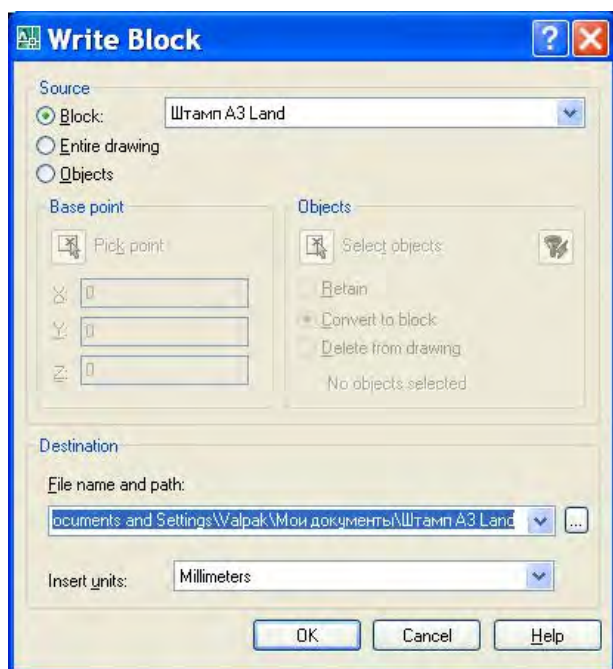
Write Block

Source
Block:
Штамп А3 Land
Entire drawing
Objects

Base point
Pick point
X: 0
Y: 0
Z: 0

Objects
Select objects
Retain
Convert to block
Delete from drawing
No objects selected

Destination
File name and path:
ocuments and Settings\Valpak\Мои документы\Штамп А3 Land
...
Insert units:
Millimeters

OK
Cancel
Help